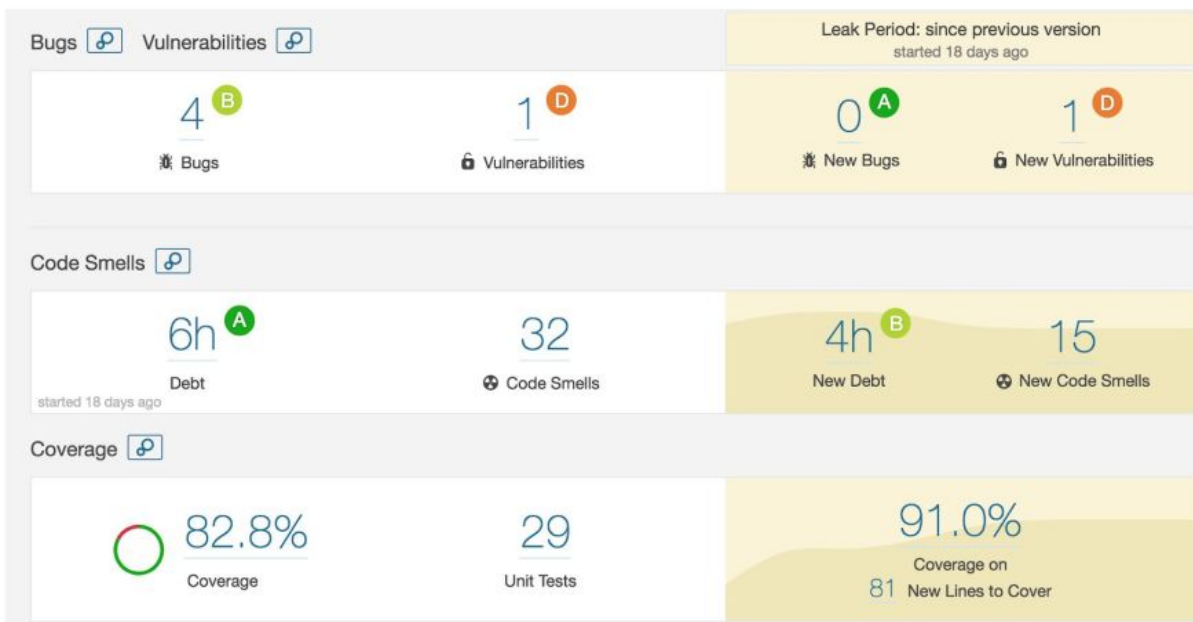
Bugs Vulnerabilities

Leak Period: since previous version
started 18 days ago

4 B
Bugs

1 D
Vulnerabilities

0 A
New Bugs

1 D
New Vulnerabilities

Code Smells

6h A
Debt
started 18 days ago

32
Code Smells

4h B
New Debt

15
New Code Smells

Coverage

82.8%
Coverage

29
Unit Tests

91.0%
Coverage on
81 New Lines to Cover